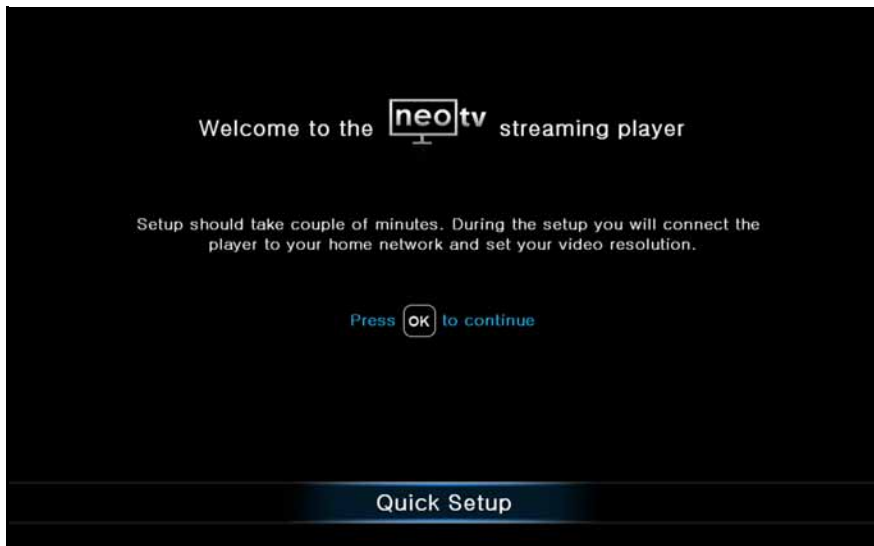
Welcome to the neotv streaming player

Setup should take couple of minutes. During the setup you will connect the player to your home network and set your video resolution.

Press OK to continue

Quick Setup